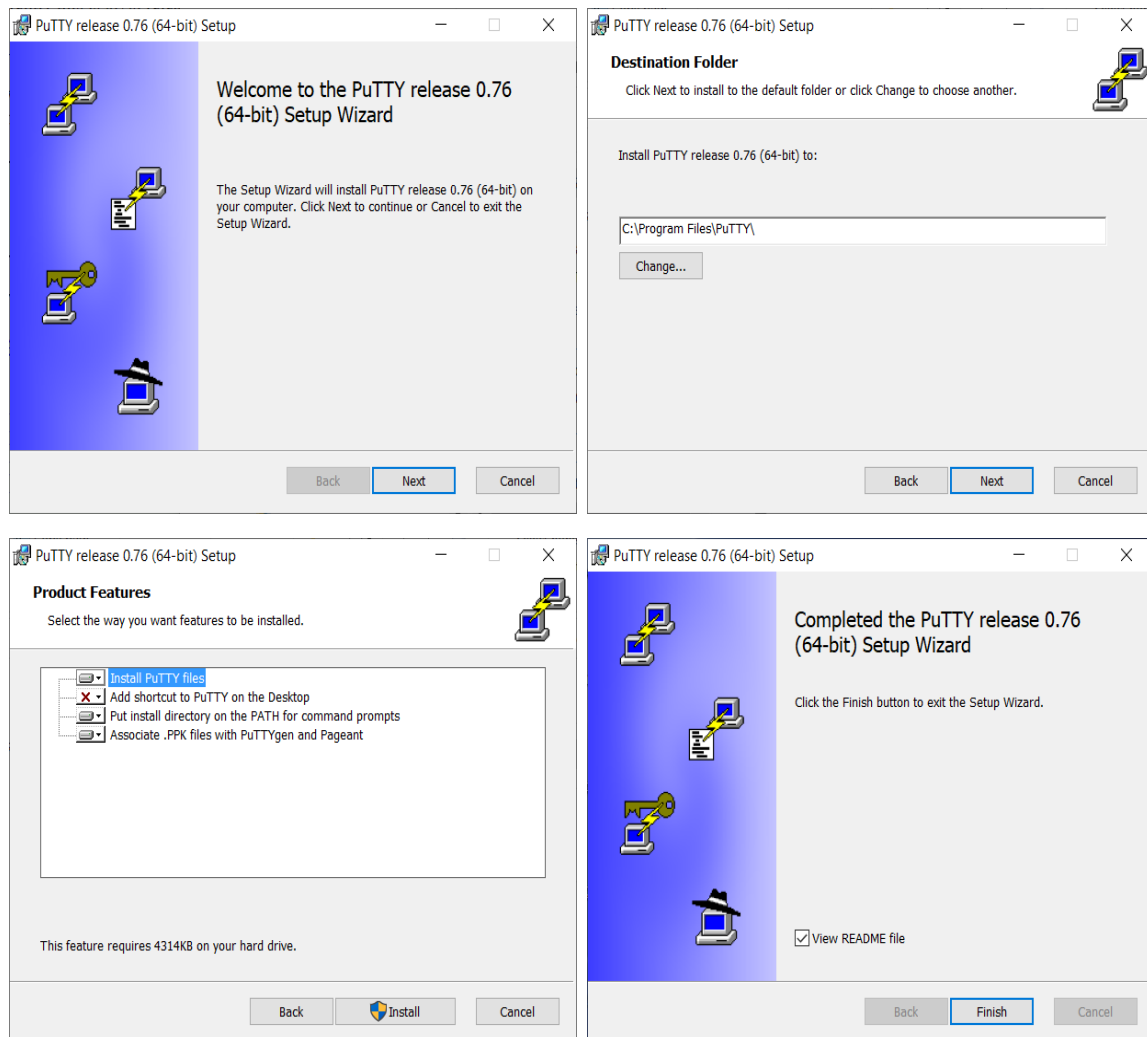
PuTTY release 0.76 (64-bit) Setup

Welcome to the PuTTY release 0.76 (64-bit) Setup Wizard

The Setup Wizard will install PuTTY release 0.76 (64-bit) on your computer. Click Next to continue or Cancel to exit the Setup Wizard.

Back Next Cancel

PuTTY release 0.76 (64-bit) Setup

Destination Folder

Click Next to install to the default folder or click Change to choose another.

Install PuTTY release 0.76 (64-bit) to:

C:\Program Files\PuTTY\

Change...

Back Next Cancel

PuTTY release 0.76 (64-bit) Setup

Product Features

Select the way you want features to be installed.

Install PuTTY files
Add shortcut to PuTTY on the Desktop
Put install directory on the PATH for command prompts
Associate .PPK files with PuTTYgen and Pageant

This feature requires 4314KB on your hard drive.

Back Install Cancel

PuTTY release 0.76 (64-bit) Setup

Completed the PuTTY release 0.76 (64-bit) Setup Wizard

Click the Finish button to exit the Setup Wizard.

View README file

Back Finish Cancel